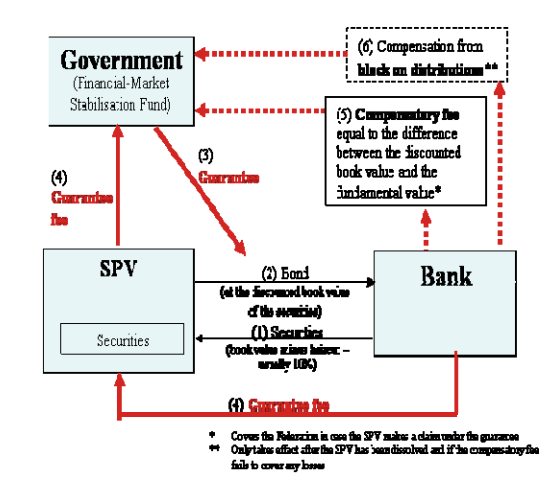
Government
(Financial-Market Stabilisation Fund)

(6) Compensation from block on distributions**

(5) Compensatory fee equal to the difference between the discounted book value and the fundamental value*

(3) Guarantee

(4) Guarantee fee

SPV

Securities

(2) Bond (at the discounted book value of the securities)

(1) Securities (book value minus haircut – usually 10%)

Bank

(4) Guarantee fee

* Covers the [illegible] in case the SPV makes a claim under the guarantee
** Only takes effect after the SPV has been dissolved and if the compensatory fee fails to cover any losses